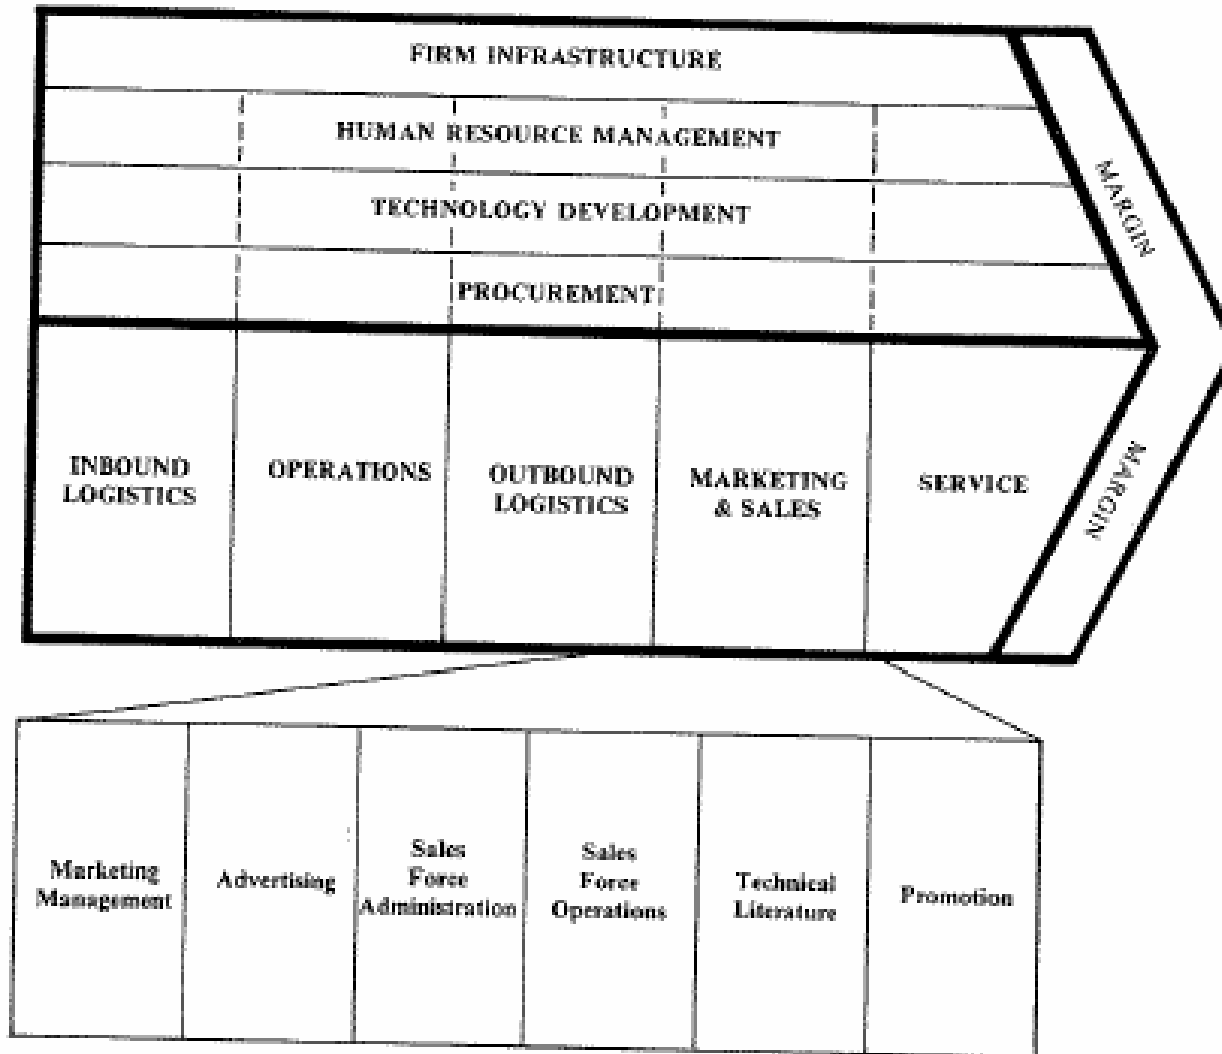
FIRM INFRASTRUCTURE

HUMAN RESOURCE MANAGEMENT

TECHNOLOGY DEVELOPMENT

PROCUREMENT

MARGIN

INBOUND LOGISTICS

OPERATIONS

OUTBOUND LOGISTICS

MARKETING & SALES

SERVICE

MARGIN

Marketing Management

Advertising

Sales Force Administration

Sales Force Operations

Technical Literature

Promotion